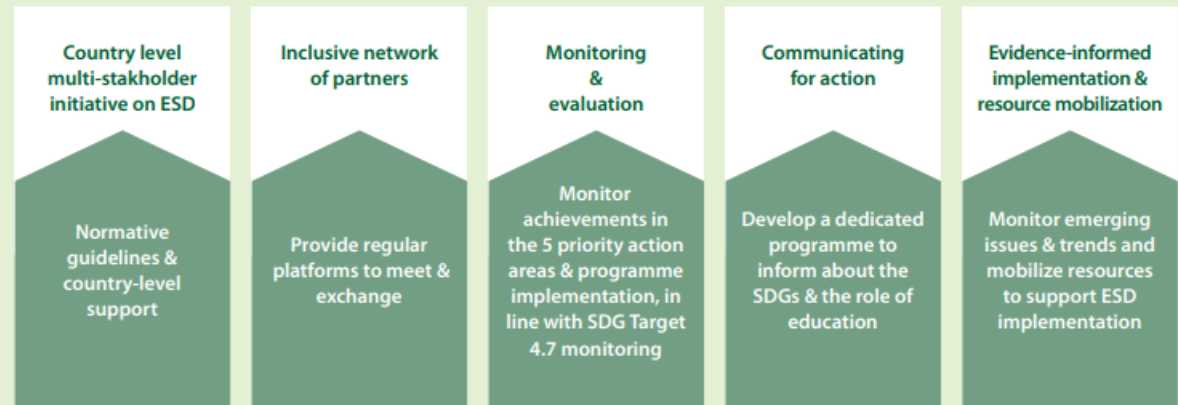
Country level multi-stakholder initiative on ESD

Normative guidelines & country-level support

Inclusive network of partners

Provide regular platforms to meet & exchange

Monitoring & evaluation

Monitor achievements in the 5 priority action areas & programme implementation, in line with SDG Target 4.7 monitoring

Communicating for action

Develop a dedicated programme to inform about the SDGs & the role of education

Evidence-informed implementation & resource mobilization

Monitor emerging issues & trends and mobilize resources to support ESD implementation